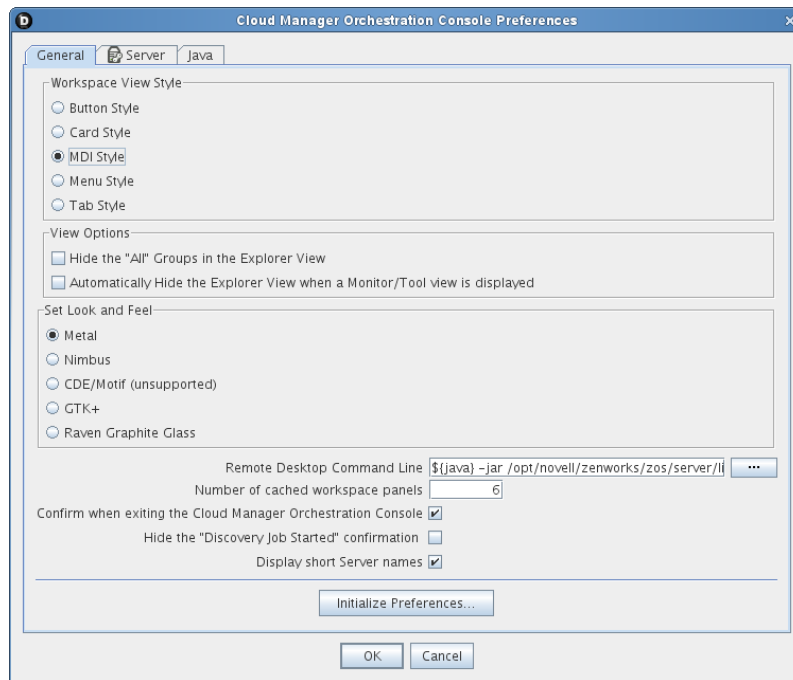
Cloud Manager Orchestration Console Preferences

General | Server | Java

Workspace View Style
Button Style
Card Style
MDI Style
Menu Style
Tab Style

View Options
Hide the "All" Groups in the Explorer View
Automatically Hide the Explorer View when a Monitor/Tool view is displayed

Set Look and Feel
Metal
Nimbus
CDE/Motif (unsupported)
GTK+
Raven Graphite Glass

Remote Desktop Command Line ${java} -jar /opt/novell/zenworks/zos/server/li ...
Number of cached workspace panels 6
Confirm when exiting the Cloud Manager Orchestration Console
Hide the "Discovery Job Started" confirmation
Display short Server names

Initialize Preferences...

OK Cancel